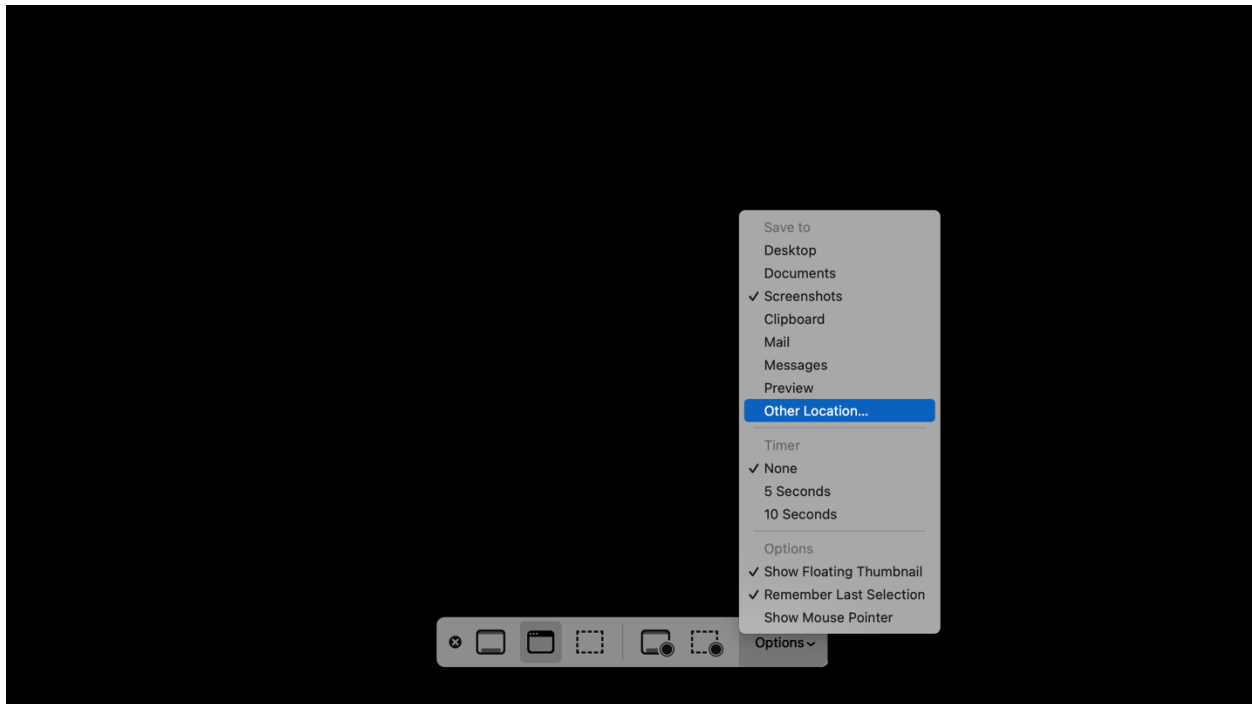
Save to
Desktop
Documents
✓ Screenshots
Clipboard
Mail
Messages
Preview
Other Location...

Timer
✓ None
5 Seconds
10 Seconds

Options
✓ Show Floating Thumbnail
✓ Remember Last Selection
Show Mouse Pointer

Options